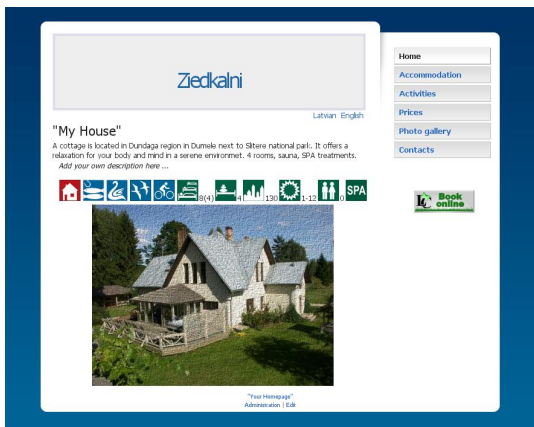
Ziedkalni

Latvian English

"My House"

A cottage is located in Dundaga region in Dumele next to Slitere national park. It offers a relaxation for your body and mind in a serene environment. 4 rooms, sauna, SPA treatments.

Add your own description here ...

8(4) 4 130 1-12 0 SPA

Home
Accommodation
Activities
Prices
Photo gallery
Contacts

Book online

"Your Homepage"
Administration | Edit